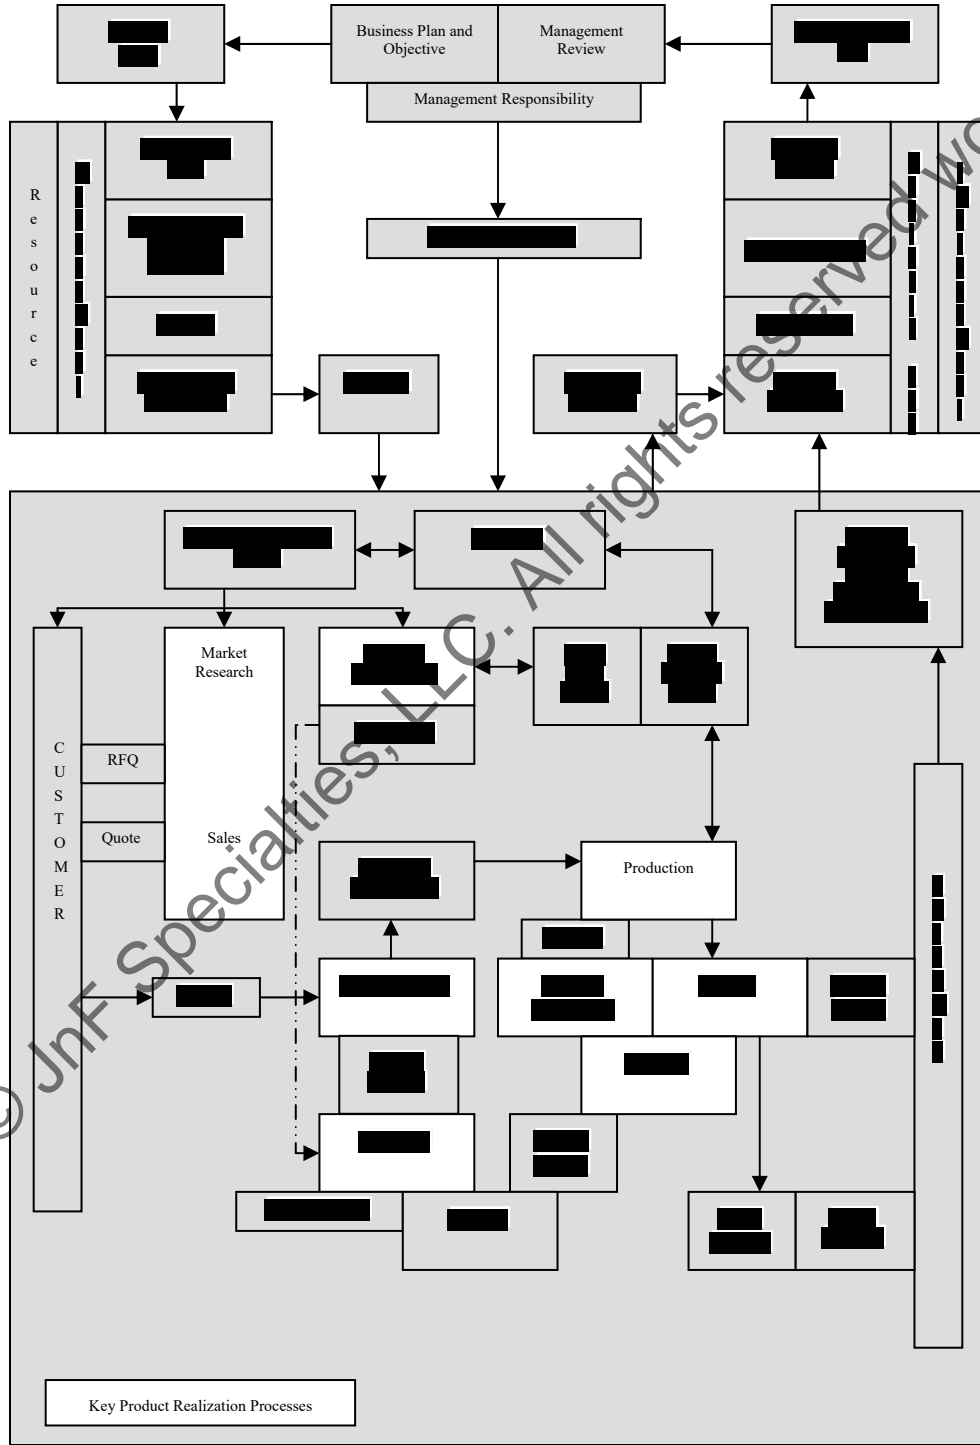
Business Plan and Objective

Management Review

Management Responsibility

R
e
s
o
u
r
c
e

Market Research

C
U
S
T
O
M
E
R

RFQ

Quote

Sales

Production

Key Product Realization Processes

© JnF Specialties, LLC. All rights reserved w